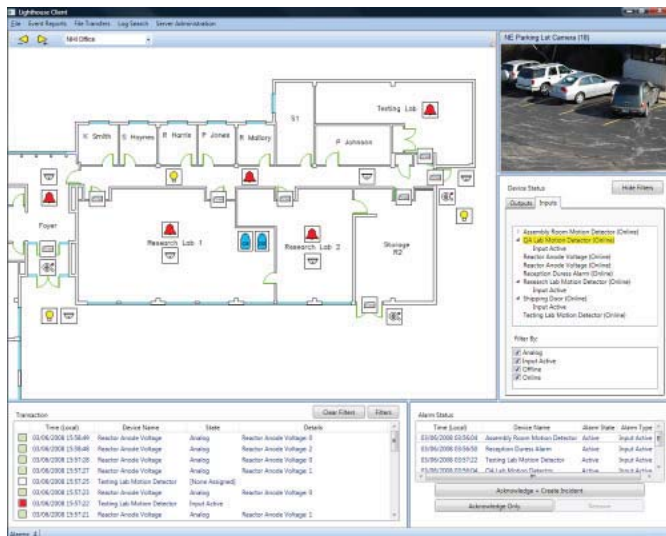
Lighthouse Client

File Event Reports File Transfers Log Search Server Administration

NH Office

NE Parking Lot Camera (18)

K. Smith S. Haynes B. Harris P. Jones B. Mallory S1 Testing Lab P. Johnson

Foyer

Research Lab 1 Research Lab 2 Storage R2

Device Status

Hide Filters

Outputs Inputs

Assembly Room Motion Detector (Online)
QA Lab Motion Detector (Online)
Input Active
Reactor Anode Voltage (Online)
Reactor Anode Voltage (Online)
Reactor Anode Voltage (Online)
Reception Duress Alarm (Online)
Research Lab Motion Detector (Online)
Input Active
Shipping Door (Online)
Input Active
Testing Lab Motion Detector (Online)

Filter By:
Analog
Input Active
Offline
Online

Transaction

Clear Filters Filters

| Time (Local) | Device Name | State | Details |
|---|---|---|---|
| 03/06/2008 15:58:49 | Reactor Anode Voltage | Analog | Reactor Anode Voltage 0 |
| 03/06/2008 15:58:48 | Reactor Anode Voltage | Analog | Reactor Anode Voltage 2 |
| 03/06/2008 15:57:28 | Reactor Anode Voltage | Analog | Reactor Anode Voltage 0 |
| 03/06/2008 15:57:27 | Reactor Anode Voltage | Analog | Reactor Anode Voltage 1 |
| 03/06/2008 15:57:25 | Testing Lab Motion Detector | [None Assigned] | |
| 03/06/2008 15:57:23 | Reactor Anode Voltage | Analog | Reactor Anode Voltage 0 |
| 03/06/2008 15:57:22 | Testing Lab Motion Detector | Input Active | |
| 03/06/2008 15:57:21 | Reactor Anode Voltage | Analog | Reactor Anode Voltage 1 |

Alarm Status

| Time (Local) | Device Name | Alarm State | Alarm Type |
|---|---|---|---|
| 03/06/2008 03:56:04 | Assembly Room Motion Detector | Active | Input Active |
| 03/06/2008 03:56:58 | Reception Duress Alarm | Active | Input Active |
| 03/06/2008 03:57:22 | Testing Lab Motion Detector | Active | Input Active |
| 03/06/2008 03:58:04 | QA Lab Motion Detector | Active | Input Active |

Acknowledge + Create Incident

Acknowledge Only

Remove

Alarms 4